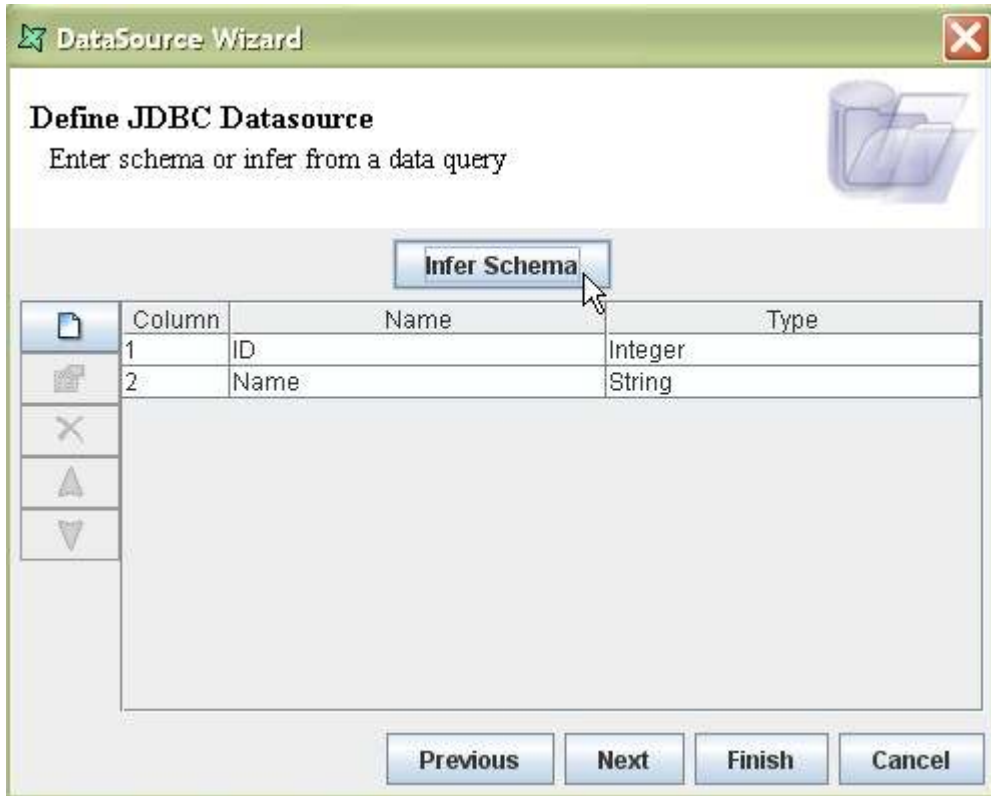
DataSource Wizard

Define JDBC Datasource
Enter schema or infer from a data query

Infer Schema

| Column | Name | Type |
|---|---|---|
| 1 | ID | Integer |
| 2 | Name | String |

Previous Next Finish Cancel